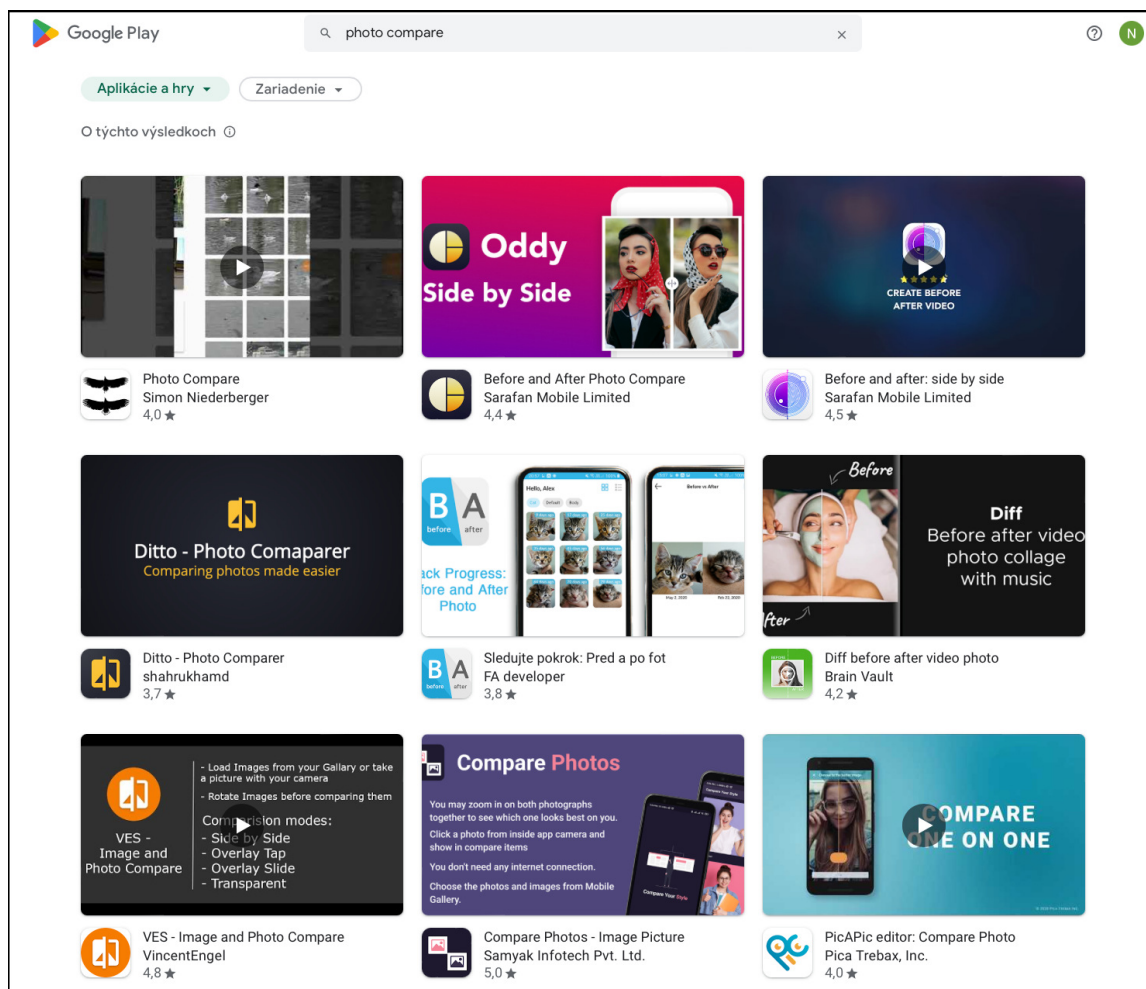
Google Play

photo compare

N

Aplikácie a hry

Zariadenie

O týchto výsledkoch

Photo Compare
Simon Niederberger
4,0 ★

Oddy
Side by Side

Before and After Photo Compare
Sarafan Mobile Limited
4,4 ★

CREATE BEFORE AFTER VIDEO

Before and after: side by side
Sarafan Mobile Limited
4,5 ★

Ditto - Photo Comaparer
Comparing photos made easier

Ditto - Photo Comparer
shahrukhamd
3,7 ★

B before A after
Hello, Alex
Before vs After
ack Progress: fore and After Photo

Sledujte pokrok: Pred a po fot
FA developer
3,8 ★

Before
Diff
Before after video photo collage with music
fter

Diff before after video photo
Brain Vault
4,2 ★

- Load Images from your Gallary or take a picture with your camera
- Rotate Images before comparing them
Comparision modes:
- Side by Side
- Overlay Tap
- Overlay Slide
- Transparent
VES - Image and Photo Compare

VES - Image and Photo Compare
VincentEngel
4,8 ★

Compare Photos
You may zoom in on both photographs together to see which one looks best on you.
Click a photo from inside app camera and show in compare items
You don't need any internet connection.
Choose the photos and images from Mobile Gallery.
Compare Your Style

Compare Photos - Image Picture
Samyak Infotech Pvt. Ltd.
5,0 ★

COMPARE ONE ON ONE

PicAPic editor: Compare Photo
Pica Trebax, Inc.
4,0 ★